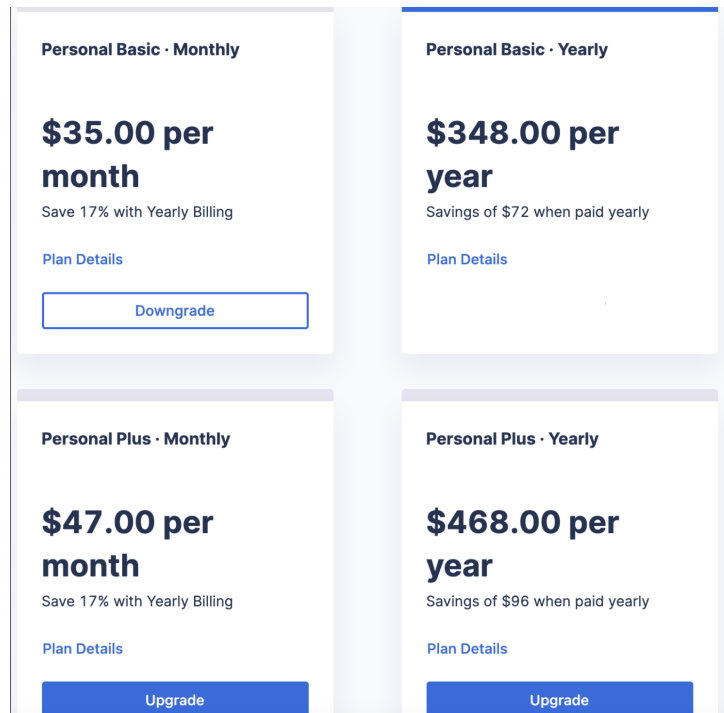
Personal Basic · Monthly

$35.00 per month

Save 17% with Yearly Billing

Plan Details

Downgrade

Personal Basic · Yearly

$348.00 per year

Savings of $72 when paid yearly

Plan Details

Personal Plus · Monthly

$47.00 per month

Save 17% with Yearly Billing

Plan Details

Upgrade

Personal Plus · Yearly

$468.00 per year

Savings of $96 when paid yearly

Plan Details

Upgrade